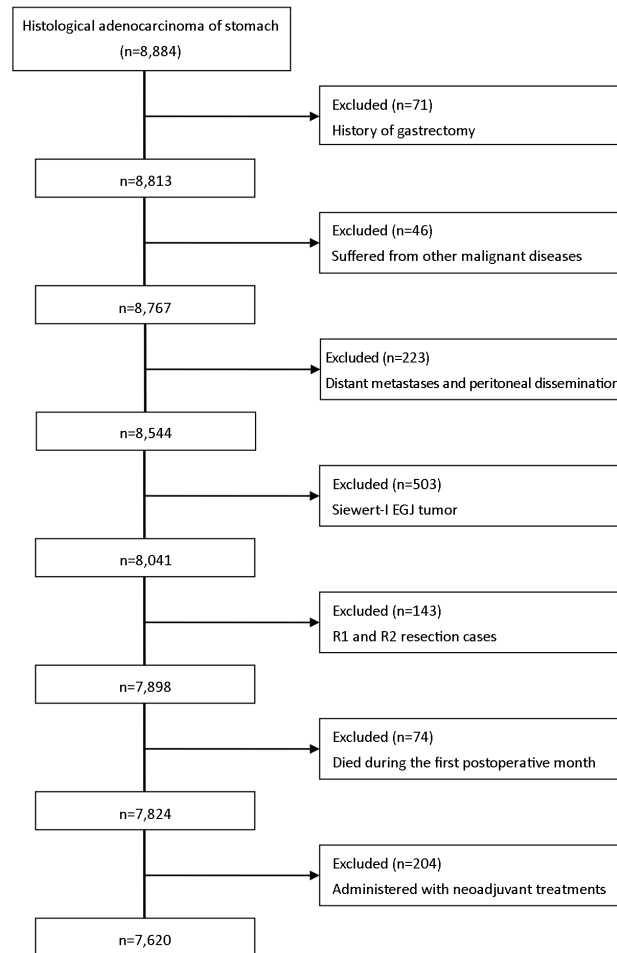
Histological adenocarcinoma of stomach
(n=8,884)

Excluded (n=71)
History of gastrectomy

n=8,813

Excluded (n=46)
Suffered from other malignant diseases

n=8,767

Excluded (n=223)
Distant metastases and peritoneal disseminatio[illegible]

n=8,544

Excluded (n=503)
Siewert-I EGJ tumor

n=8,041

Excluded (n=143)
R1 and R2 resection cases

n=7,898

Excluded (n=74)
Died during the first postoperative month

n=7,824

Excluded (n=204)
Administered with neoadjuvant treatments

n=7,620